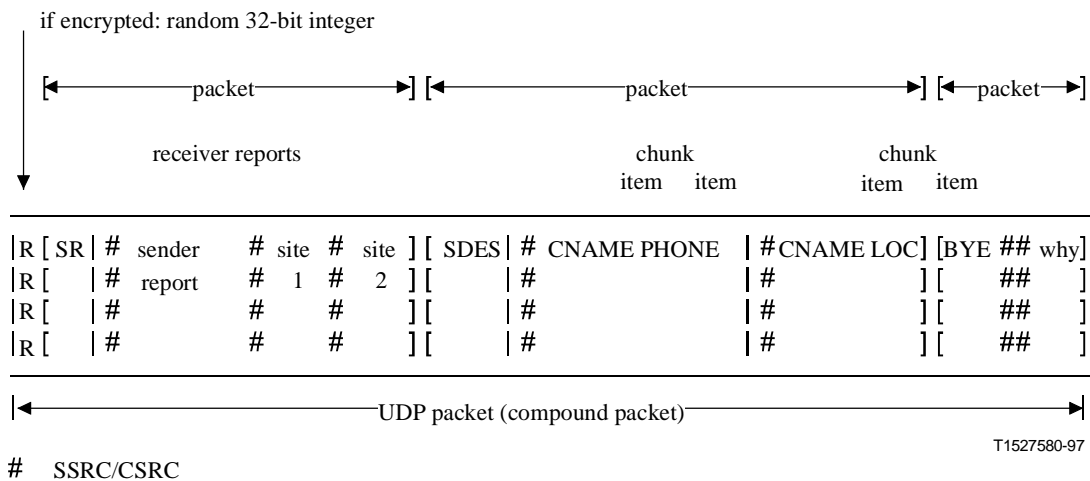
if encrypted: random 32-bit integer

packet packet packet

receiver reports

chunk
item item

chunk
item item

|R [ SR | # sender # site # site ] [ SDES | # CNAME PHONE | # CNAME LOC ] [BYE ## why]
|R [ | # report # 1 # 2 ] [ | # | # ] [ ## ]
|R [ | # # # ] [ | # | # ] [ ## ]
|R [ | # # # ] [ | # | # ] [ ## ]

UDP packet (compound packet)

T1527580-97

# SSRC/CSRC